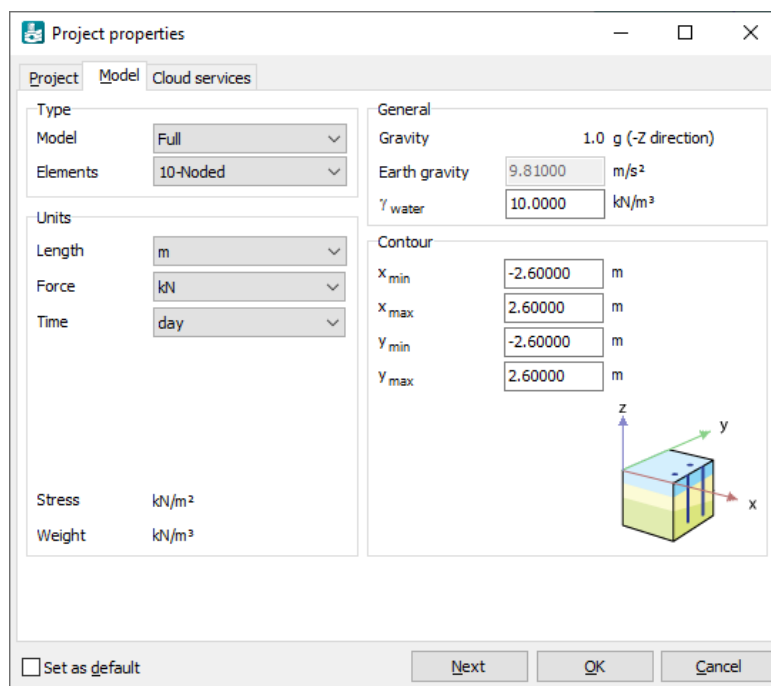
Project properties

Project | Model | Cloud services

Type
Model | Full
Elements | 10-Noded

Units
Length | m
Force | kN
Time | day

Stress | kN/m²
Weight | kN/m³

General
Gravity | 1.0 g (-Z direction)
Earth gravity | 9.81000 | m/s²
$\gamma_{water}$ | 10.0000 | kN/m³

Contour
$x_{min}$ | -2.60000 | m
$x_{max}$ | 2.60000 | m
$y_{min}$ | -2.60000 | m
$y_{max}$ | 2.60000 | m

z
y
x

Set as default
Next
OK
Cancel